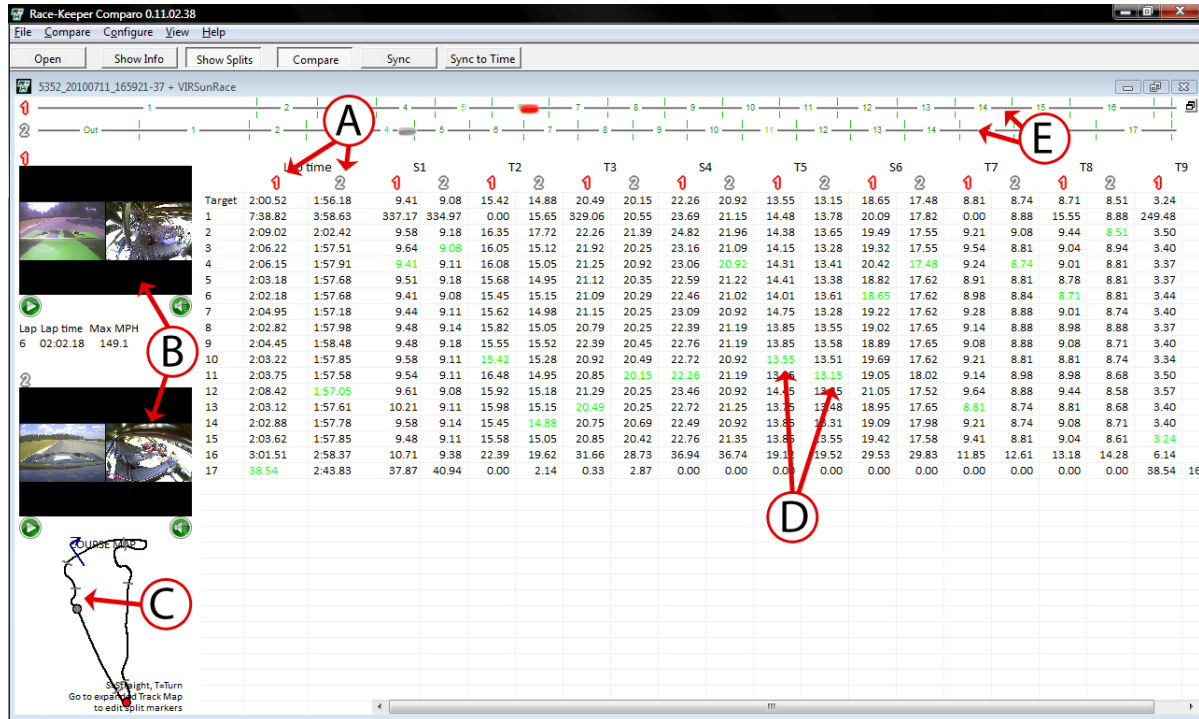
Race-Keeper Comparo 0.11.02.38

File Compare Configure View Help

Open | Show Info | Show Splits | Compare | Sync | Sync to Time

5352_20100711_165921-37 + VIRSunRace

1 — 1 — 2 — 3 — 4 — 5 — 6 — 7 — 8 — 9 — 10 — 11 — 12 — 13 — 14 — 15 — 16

2 — Out — 1 — 2 — 3 — 4 — 5 — 6 — 7 — 8 — 9 — 10 — 11 — 12 — 13 — 14 — 17

A B C D E

1

Lap Lap time Max MPH
6 02:02.18 149.1

2

COURSE MAP

S=Straight, T=Turn
Go to expanded Track Map to edit split markers

| | Lap time 1 | Lap time 2 | S1 1 | S1 2 | T2 1 | T2 2 | T3 1 | T3 2 | S4 1 | S4 2 | T5 1 | T5 2 | S6 1 | S6 2 | T7 1 | T7 2 | T8 1 | T8 2 | T9 1 |
|---|---|---|---|---|---|---|---|---|---|---|---|---|---|---|---|---|---|---|---|
| Target | 2:00.52 | 1:56.18 | 9.41 | 9.08 | 15.42 | 14.88 | 20.49 | 20.15 | 22.26 | 20.92 | 13.55 | 13.15 | 18.65 | 17.48 | 8.81 | 8.74 | 8.71 | 8.51 | 3.24 |
| 1 | 7:38.82 | 3:58.63 | 337.17 | 334.97 | 0.00 | 15.65 | 329.06 | 20.55 | 23.69 | 21.15 | 14.48 | 13.78 | 20.09 | 17.82 | 0.00 | 8.88 | 15.55 | 8.88 | 249.48 |
| 2 | 2:09.02 | 2:02.42 | 9.58 | 9.18 | 16.35 | 17.72 | 22.26 | 21.39 | 24.82 | 21.96 | 14.38 | 13.65 | 19.49 | 17.55 | 9.21 | 9.08 | 9.44 | 8.51 | 3.50 |
| 3 | 2:06.22 | 1:57.51 | 9.64 | 9.08 | 16.05 | 15.12 | 21.92 | 20.25 | 23.16 | 21.09 | 14.15 | 13.28 | 19.32 | 17.55 | 9.54 | 8.81 | 9.04 | 8.94 | 3.40 |
| 4 | 2:06.15 | 1:57.91 | 9.41 | 9.11 | 16.08 | 15.05 | 21.25 | 20.92 | 23.06 | 20.92 | 14.31 | 13.41 | 20.42 | 17.48 | 9.24 | 8.74 | 9.01 | 8.81 | 3.37 |
| 5 | 2:03.18 | 1:57.68 | 9.51 | 9.18 | 15.68 | 14.95 | 21.12 | 20.35 | 22.59 | 21.22 | 14.41 | 13.38 | 18.82 | 17.62 | 8.91 | 8.81 | 8.78 | 8.81 | 3.37 |
| 6 | 2:02.18 | 1:57.68 | 9.41 | 9.08 | 15.45 | 15.15 | 21.09 | 20.29 | 22.46 | 21.02 | 14.01 | 13.61 | 18.65 | 17.62 | 8.98 | 8.84 | 8.71 | 8.81 | 3.44 |
| 7 | 2:04.95 | 1:57.18 | 9.44 | 9.11 | 15.62 | 14.98 | 21.15 | 20.25 | 23.09 | 20.92 | 14.75 | 13.28 | 19.22 | 17.62 | 9.28 | 8.88 | 9.01 | 8.74 | 3.40 |
| 8 | 2:02.82 | 1:57.98 | 9.48 | 9.14 | 15.82 | 15.05 | 20.79 | 20.25 | 22.39 | 21.19 | 13.85 | 13.55 | 19.02 | 17.65 | 9.14 | 8.88 | 8.98 | 8.88 | 3.37 |
| 9 | 2:04.45 | 1:58.48 | 9.48 | 9.18 | 15.55 | 15.52 | 22.39 | 20.45 | 22.76 | 21.19 | 13.85 | 13.58 | 18.89 | 17.65 | 9.08 | 8.88 | 9.08 | 8.71 | 3.40 |
| 10 | 2:03.22 | 1:57.85 | 9.58 | 9.11 | 15.42 | 15.28 | 20.92 | 20.49 | 22.72 | 20.92 | 13.55 | 13.51 | 19.69 | 17.62 | 9.21 | 8.81 | 8.81 | 8.74 | 3.34 |
| 11 | 2:03.75 | 1:57.58 | 9.54 | 9.11 | 16.48 | 14.95 | 20.85 | 20.15 | 22.26 | 21.19 | 13.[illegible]5 | 13.15 | 19.05 | 18.02 | 9.14 | 8.98 | 8.98 | 8.68 | 3.50 |
| 12 | 2:08.42 | 1:57.05 | 9.61 | 9.08 | 15.92 | 15.18 | 21.29 | 20.25 | 23.46 | 20.92 | 14.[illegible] | 13.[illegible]5 | 21.05 | 17.52 | 9.64 | 8.88 | 9.44 | 8.58 | 3.57 |
| 13 | 2:03.12 | 1:57.61 | 10.21 | 9.11 | 15.98 | 15.15 | 20.49 | 20.25 | 22.72 | 21.25 | 13.7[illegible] | 13.48 | 18.95 | 17.65 | 8.81 | 8.74 | 8.81 | 8.68 | 3.40 |
| 14 | 2:02.88 | 1:57.78 | 9.58 | 9.14 | 15.45 | 14.88 | 20.75 | 20.69 | 22.49 | 20.92 | 13.8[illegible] | 13.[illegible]1 | 19.09 | 17.98 | 9.21 | 8.74 | 9.08 | 8.71 | 3.40 |
| 15 | 2:03.62 | 1:57.85 | 9.48 | 9.11 | 15.58 | 15.05 | 20.85 | 20.42 | 22.76 | 21.35 | 13.8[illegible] | 13.55 | 19.42 | 17.58 | 9.41 | 8.81 | 9.04 | 8.61 | 3.24 |
| 16 | 3:01.51 | 2:58.37 | 10.71 | 9.38 | 22.39 | 19.62 | 31.66 | 28.73 | 36.94 | 36.74 | 19.1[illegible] | 19.52 | 29.53 | 29.83 | 11.85 | 12.61 | 13.18 | 14.28 | 6.14 |
| 17 | 38.54 | 2:43.83 | 37.87 | 40.94 | 0.00 | 2.14 | 0.33 | 2.87 | 0.00 | 0.00 | 0.0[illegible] | 0.00 | 0.00 | 0.00 | 0.00 | 0.00 | 0.00 | 38.54 | 16 |